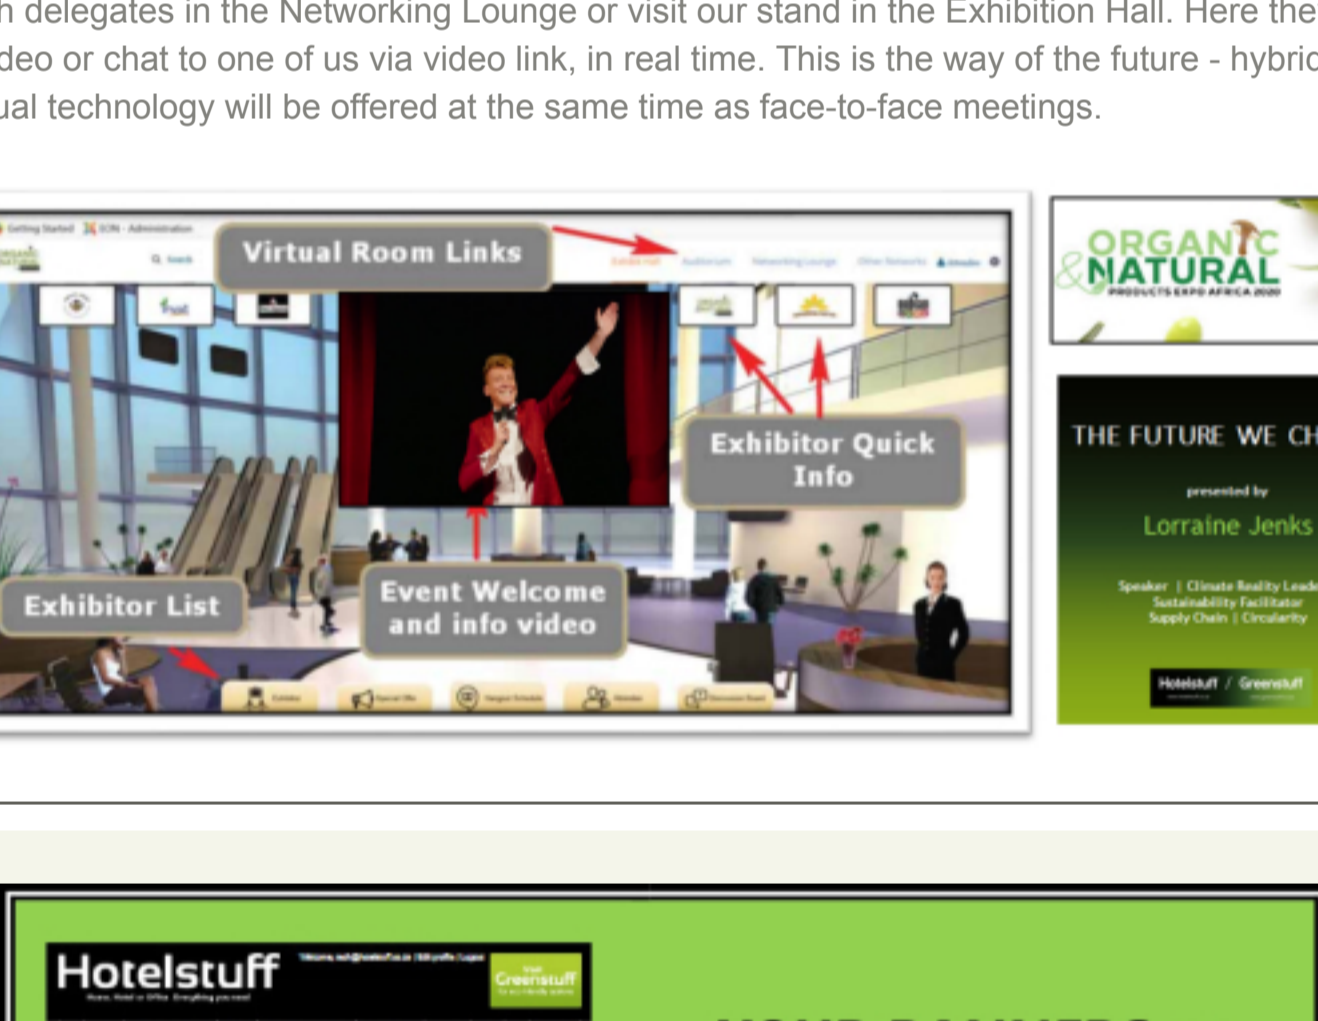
h delegates in the Networking Lounge or visit our stand in the Exhibition Hall. Here the
deo or chat to one of us via video link, in real time. This is the way of the future - hybric
ual technology will be offered at the same time as face-to-face meetings.

Virtual Room Links

Exhibitor Quick Info

Exhibitor List

Event Welcome and info video

ORGANIC & NATURAL

PRODUCTS EXPO AFRICA 2020

THE FUTURE WE CH

presented by

Lorraine Jenks

Speaker | Climate Reality Leade
Sustainability Facilitator
Supply Chain | Circularity

Hotelstuff / Greenstuff

Hotelstuff

Greenstuff